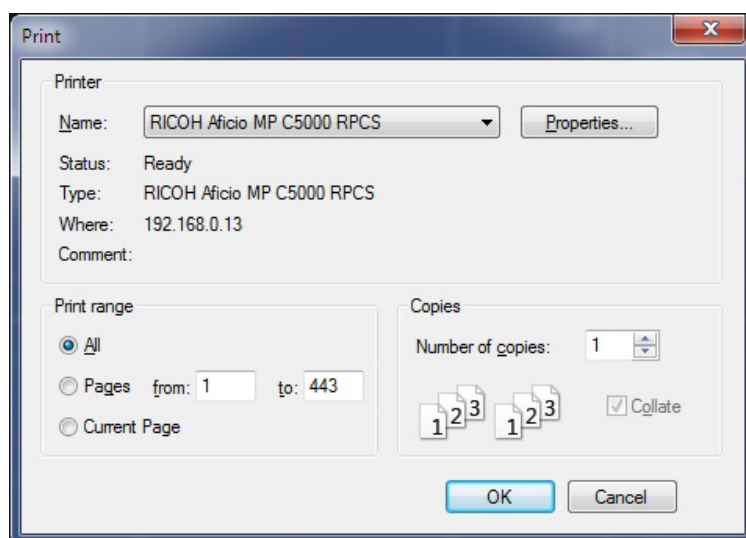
Print

Printer

Name: RICOH Aficio MP C5000 RPCS

Properties...

Status: Ready

Type: RICOH Aficio MP C5000 RPCS

Where: 192.168.0.13

Comment:

Print range

All

Pages from: 1 to: 443

Current Page

Copies

Number of copies: 1

1 2 3 1 2 3

Collate

OK

Cancel